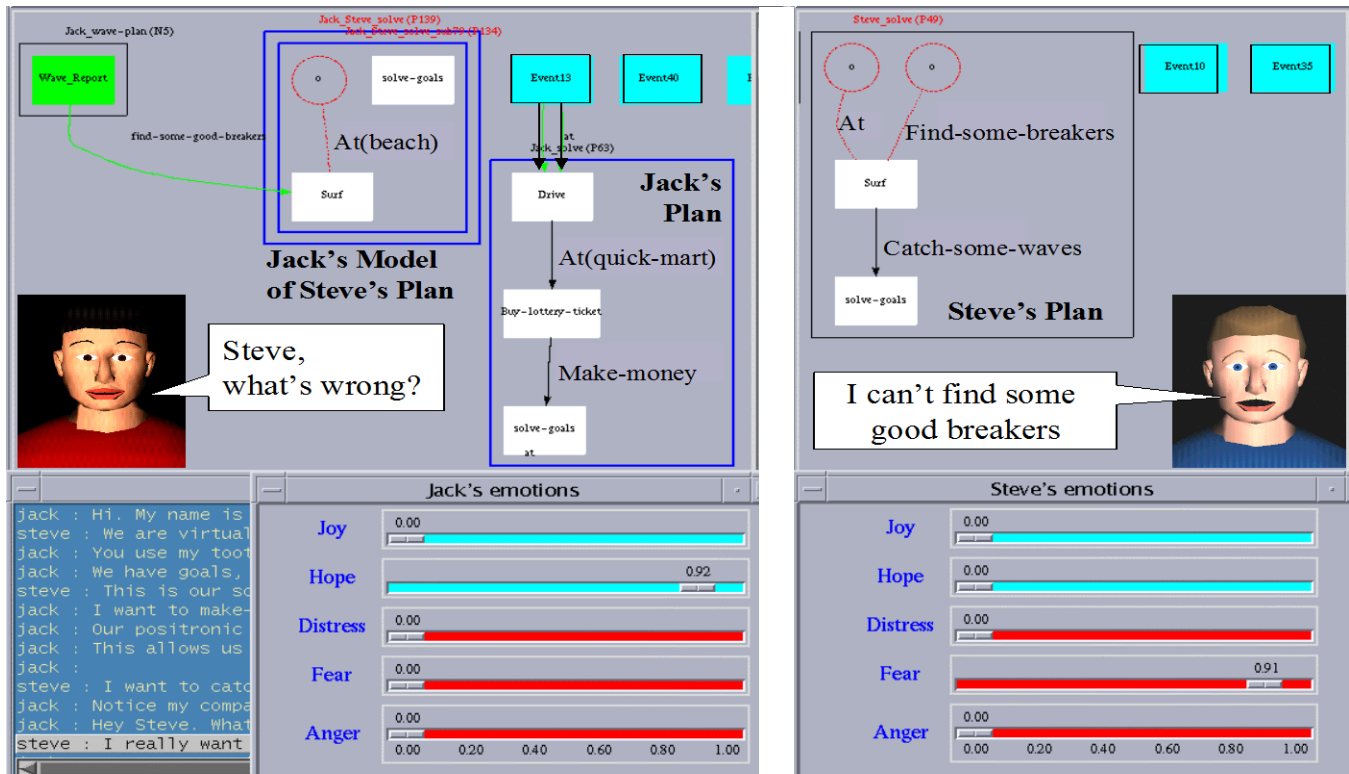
Jack_wave-plan (N5)

Wave_Report

Jack_Steve_solve (P139)
Jack_Steve_solve_sub79 (P134)

o

solve-goals

At(beach)

find-some-good-breakers

Surf

Jack's Model of Steve's Plan

Event13

Event40

at
Jack_solve (P63)

Jack's Plan

Drive

At(quick-mart)

Buy-lottery-ticket

Make-money

solve-goals
at

Steve, what's wrong?

Steve_solve (P49)

o

o

At

Find-some-breakers

Surf

Catch-some-waves

solve-goals

Steve's Plan

Event10

Event35

I can't find some good breakers

jack : Hi. My name is
steve : We are virtual
jack : You use my too
jack : We have goals,
steve : This is our so
jack : I want to make-
jack : Our positronic
jack : This allows us
jack :
steve : I want to cat
jack : Notice my compa
jack : Hey Steve. What
steve : I really want

Jack's emotions

| | |
|---|---|
| Joy | 0.00 |
| Hope | 0.92 |
| Distress | 0.00 |
| Fear | 0.00 |
| Anger | 0.00 |

0.00 0.20 0.40 0.60 0.80 1.00

Steve's emotions

| | |
|---|---|
| Joy | 0.00 |
| Hope | 0.00 |
| Distress | 0.00 |
| Fear | 0.91 |
| Anger | 0.00 |

0.00 0.20 0.40 0.60 0.80 1.00